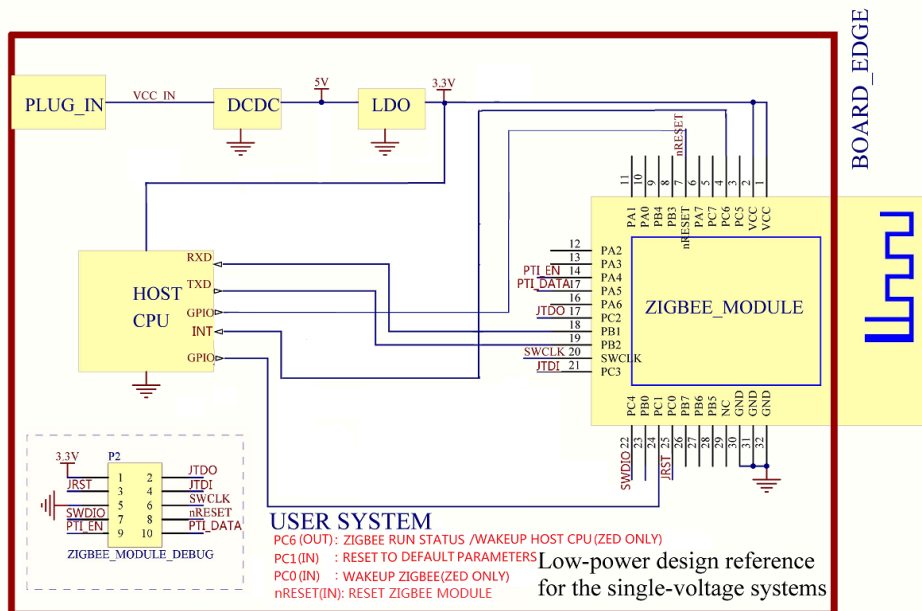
BOARD_EDGE

PLUG_IN
VCC_IN
DCDC
5V
LDO
3.3V

HOST CPU
RXD
TXD
GPIO
INT
GPIO

nRESET
11 10 9 8 7 6 5 4 3 2 1
PA1 PA0 PB4 PB3 nRESET PA7 PC7 PC6 PC5 VCC VCC

12 PA2
13 PA3
PTI_EN 14 PA4
PTI_DATA 15 PA5
16 PA6
JTDO 17 PC2
18 PB1
19 PB2
SWCLK 20 SWCLK
JTDI 21 PC3

ZIGBEE_MODULE

PC4 PB0 PC1 PC0 PB7 PB6 PB5 NC GND GND GND
22 23 24 25 26 27 28 29 30 31 32
SWDIO
JRST

3.3V
P2
JRST
SWDIO
PTI_EN
1 2
3 4
5 6
7 8
9 10
JTDO
JTDI
SWCLK
nRESET
PTI_DATA
ZIGBEE_MODULE_DEBUG

USER SYSTEM
PC6 (OUT): ZIGBEE RUN STATUS /WAKEUP HOST CPU (ZED ONLY)
PC1(IN) : RESET TO DEFAULT PARAMETERS
PC0 (IN) : WAKEUP ZIGBEE(ZED ONLY)
nRESET(IN): RESET ZIGBEE MODULE

Low-power design reference for the single-voltage systems